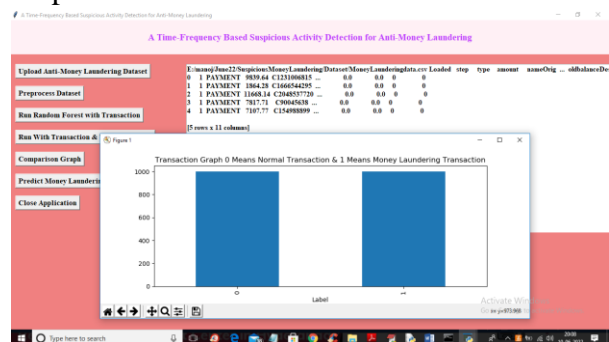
A Time-Frequency Based Suspicious Activity Detection for Anti-Money Laundering

A Time-Frequency Based Suspicious Activity Detection for Anti-Money Laundering

Upload Anti-Money Laundering Dataset

Preprocess Dataset

Run Random Forest with Transaction

Run With Transaction &

Comparison Graph

Predict Money Launderi

Close Application

E:/manoj/June22/SuspiciousMoneyLaundering/Dataset/MoneyLaunderingdata.csv Loaded step type amount nameOrig ... oldbalanceDe
0 1 PAYMENT 9839.64 C1231006815 ... 0.0 0.0 0 0
1 1 PAYMENT 1864.28 C1666544295 ... 0.0 0.0 0 0
2 1 PAYMENT 11668.14 C2048537720 ... 0.0 0.0 0 0
3 1 PAYMENT 7817.71 C90045638 ... 0.0 0.0 0 0
4 1 PAYMENT 7107.77 C154988899 ... 0.0 0.0 0 0

[5 rows x 11 columns]

Figure 1

Transaction Graph 0 Means Normal Transaction & 1 Means Money Laundering Transaction

1000
800
600
400
200
0

0
1
Label

Activate Windows
Go to Settings to activate Windows.

Type here to search